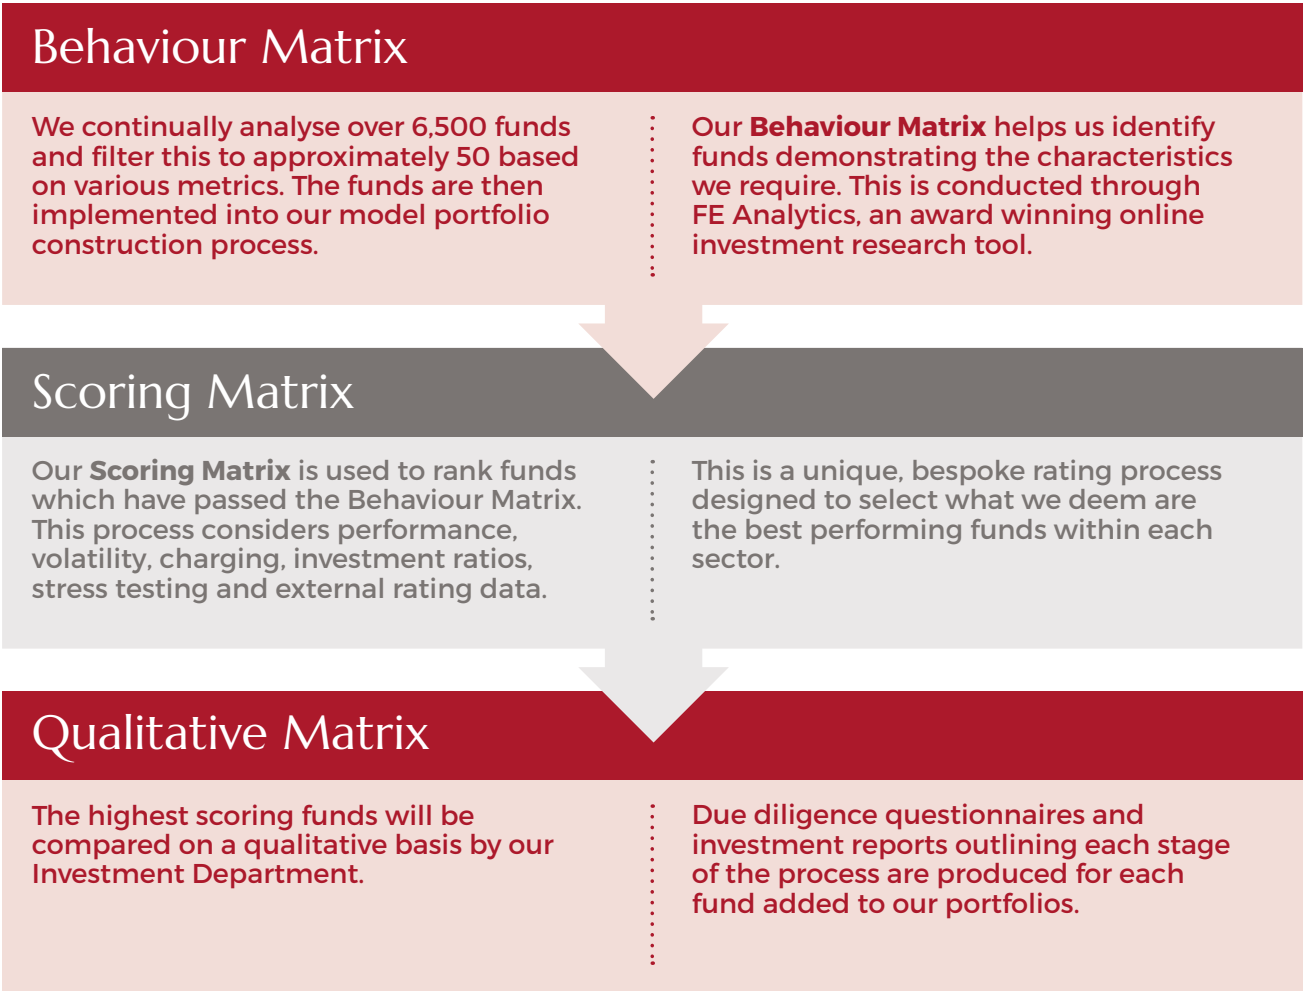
Behaviour Matrix

We continually analyse over 6,500 funds and filter this to approximately 50 based on various metrics. The funds are then implemented into our model portfolio construction process.

Our **Behaviour Matrix** helps us identify funds demonstrating the characteristics we require. This is conducted through FE Analytics, an award winning online investment research tool.

Scoring Matrix

Our **Scoring Matrix** is used to rank funds which have passed the Behaviour Matrix. This process considers performance, volatility, charging, investment ratios, stress testing and external rating data.

This is a unique, bespoke rating process designed to select what we deem are the best performing funds within each sector.

Qualitative Matrix

The highest scoring funds will be compared on a qualitative basis by our Investment Department.

Due diligence questionnaires and investment reports outlining each stage of the process are produced for each fund added to our portfolios.